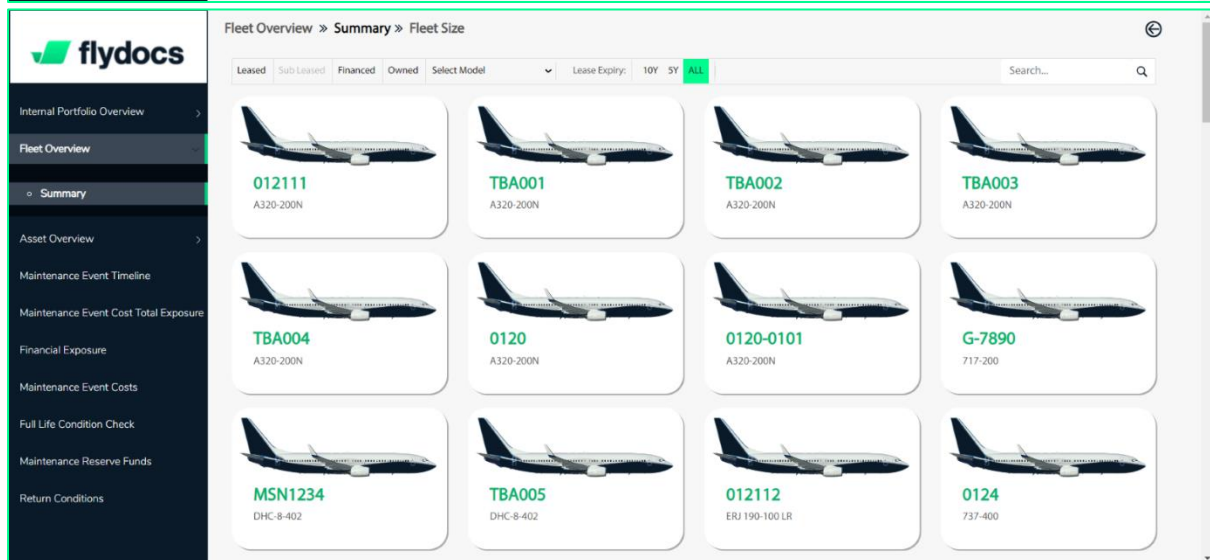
flydocs

Internal Portfolio Overview
Fleet Overview
Summary
Asset Overview
Maintenance Event Timeline
Maintenance Event Cost Total Exposure
Financial Exposure
Maintenance Event Costs
Full Life Condition Check
Maintenance Reserve Funds
Return Conditions

Fleet Overview » Summary » Fleet Size

Leased | Sub Leased | Financed | Owned | Select Model | Lease Expiry: | 10Y | 5Y | ALL | Search...

012111
A320-200N

TBA001
A320-200N

TBA002
A320-200N

TBA003
A320-200N

TBA004
A320-200N

0120
A320-200N

0120-0101
A320-200N

G-7890
717-200

MSN1234
DHC-8-402

TBA005
DHC-8-402

012112
ERJ 190-100 LR

0124
737-400